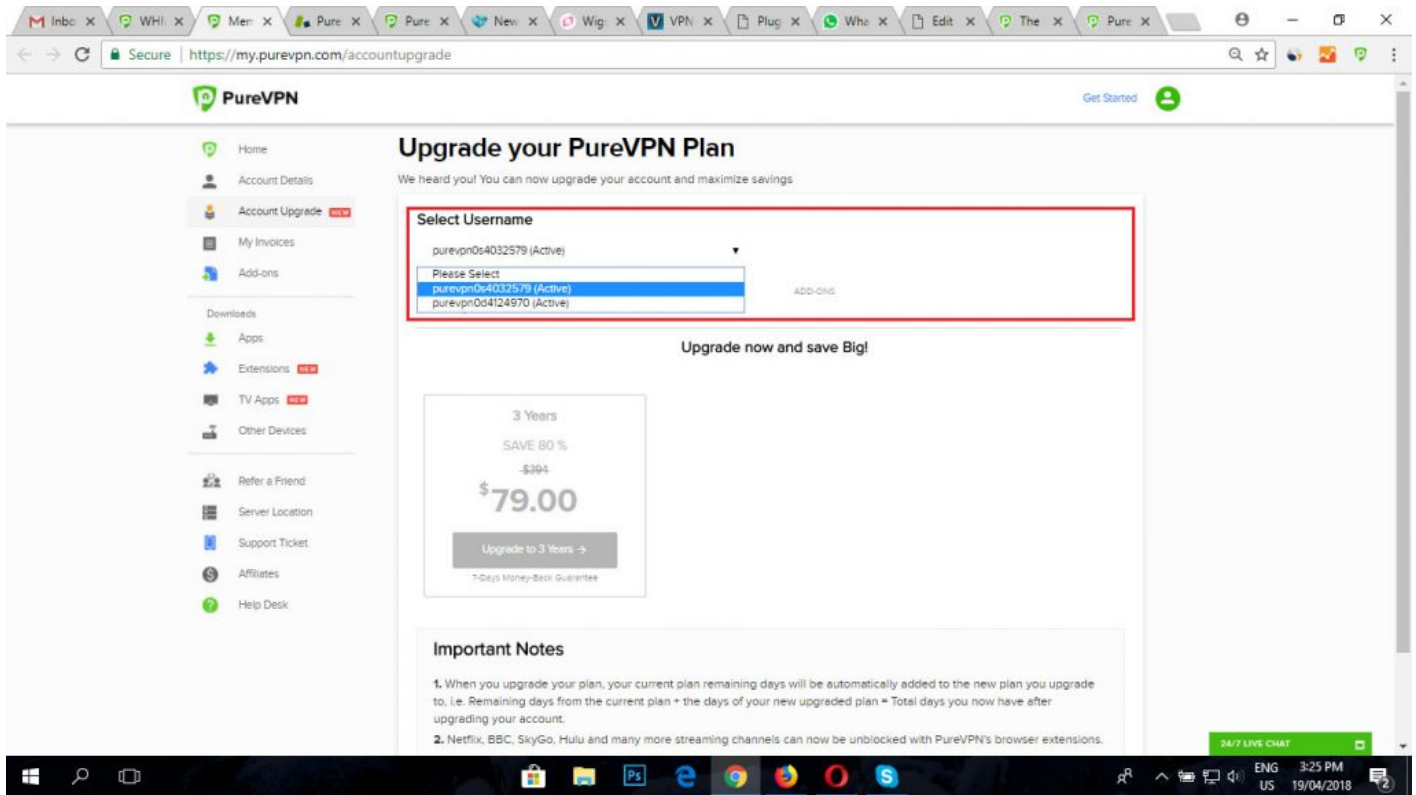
Inbo × WHI × Mem × Pure × Pure × New × Wig × VPN × Plug × Wha × Edit × The × Pure ×

Secure | https://my.purevpn.com/accountupgrade

PureVPN

Get Started

Home
Account Details
Account Upgrade NEW
My Invoices
Add-ons
Downloads
Apps
Extensions NEW
TV Apps NEW
Other Devices
Refer a Friend
Server Location
Support Ticket
Affiliates
Help Desk

Upgrade your PureVPN Plan

We heard you! You can now upgrade your account and maximize savings

Select Username

purevpn0s4032579 (Active)

Please Select
purevpn0s4032579 (Active)
purevpn0d4124970 (Active)

ADD-ONS

Upgrade now and save Big!

3 Years
SAVE 80 %
$394
$79.00
Upgrade to 3 Years →
7-Days Money-Back Guarantee

Important Notes

1. When you upgrade your plan, your current plan remaining days will be automatically added to the new plan you upgrade to, i.e. Remaining days from the current plan + the days of your new upgraded plan = Total days you now have after upgrading your account.

2. Netflix, BBC, SkyGo, Hulu and many more streaming channels can now be unblocked with PureVPN's browser extensions.

24/7 LIVE CHAT

ENG US 3:25 PM 19/04/2018